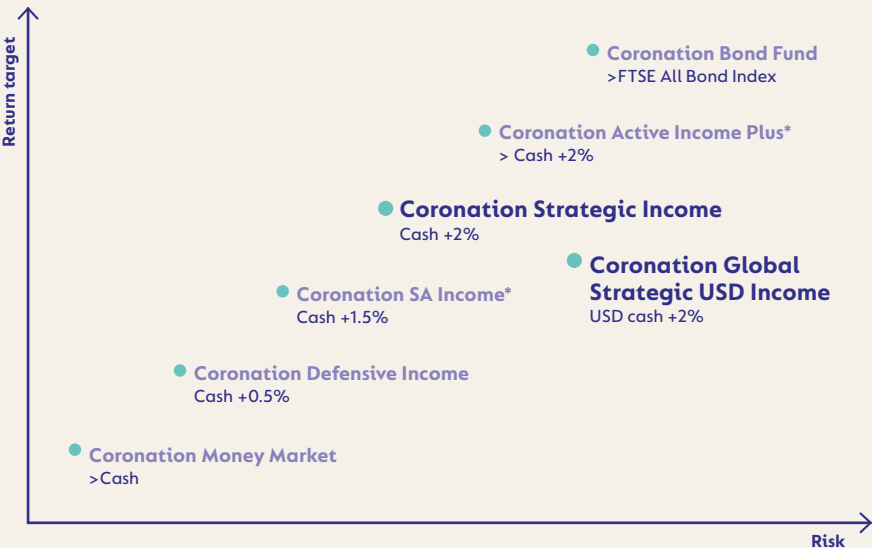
Return target

Coronation Bond Fund
>FTSE All Bond Index

Coronation Active Income Plus*
> Cash +2%

Coronation Strategic Income
Cash +2%

Coronation Global Strategic USD Income
USD cash +2%

Coronation SA Income*
Cash +1.5%

Coronation Defensive Income
Cash +0.5%

Coronation Money Market
>Cash

Risk